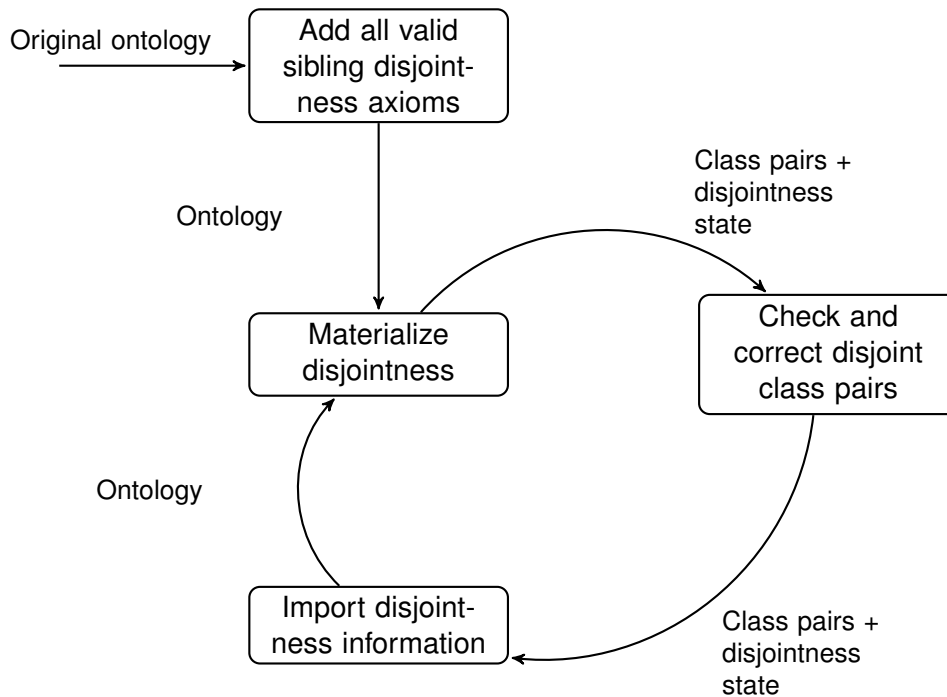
Original ontology

Add all valid sibling disjointness axioms

Ontology

Class pairs + disjointness state

Materialize disjointness

Check and correct disjoint class pairs

Ontology

Import disjointness information

Class pairs + disjointness state